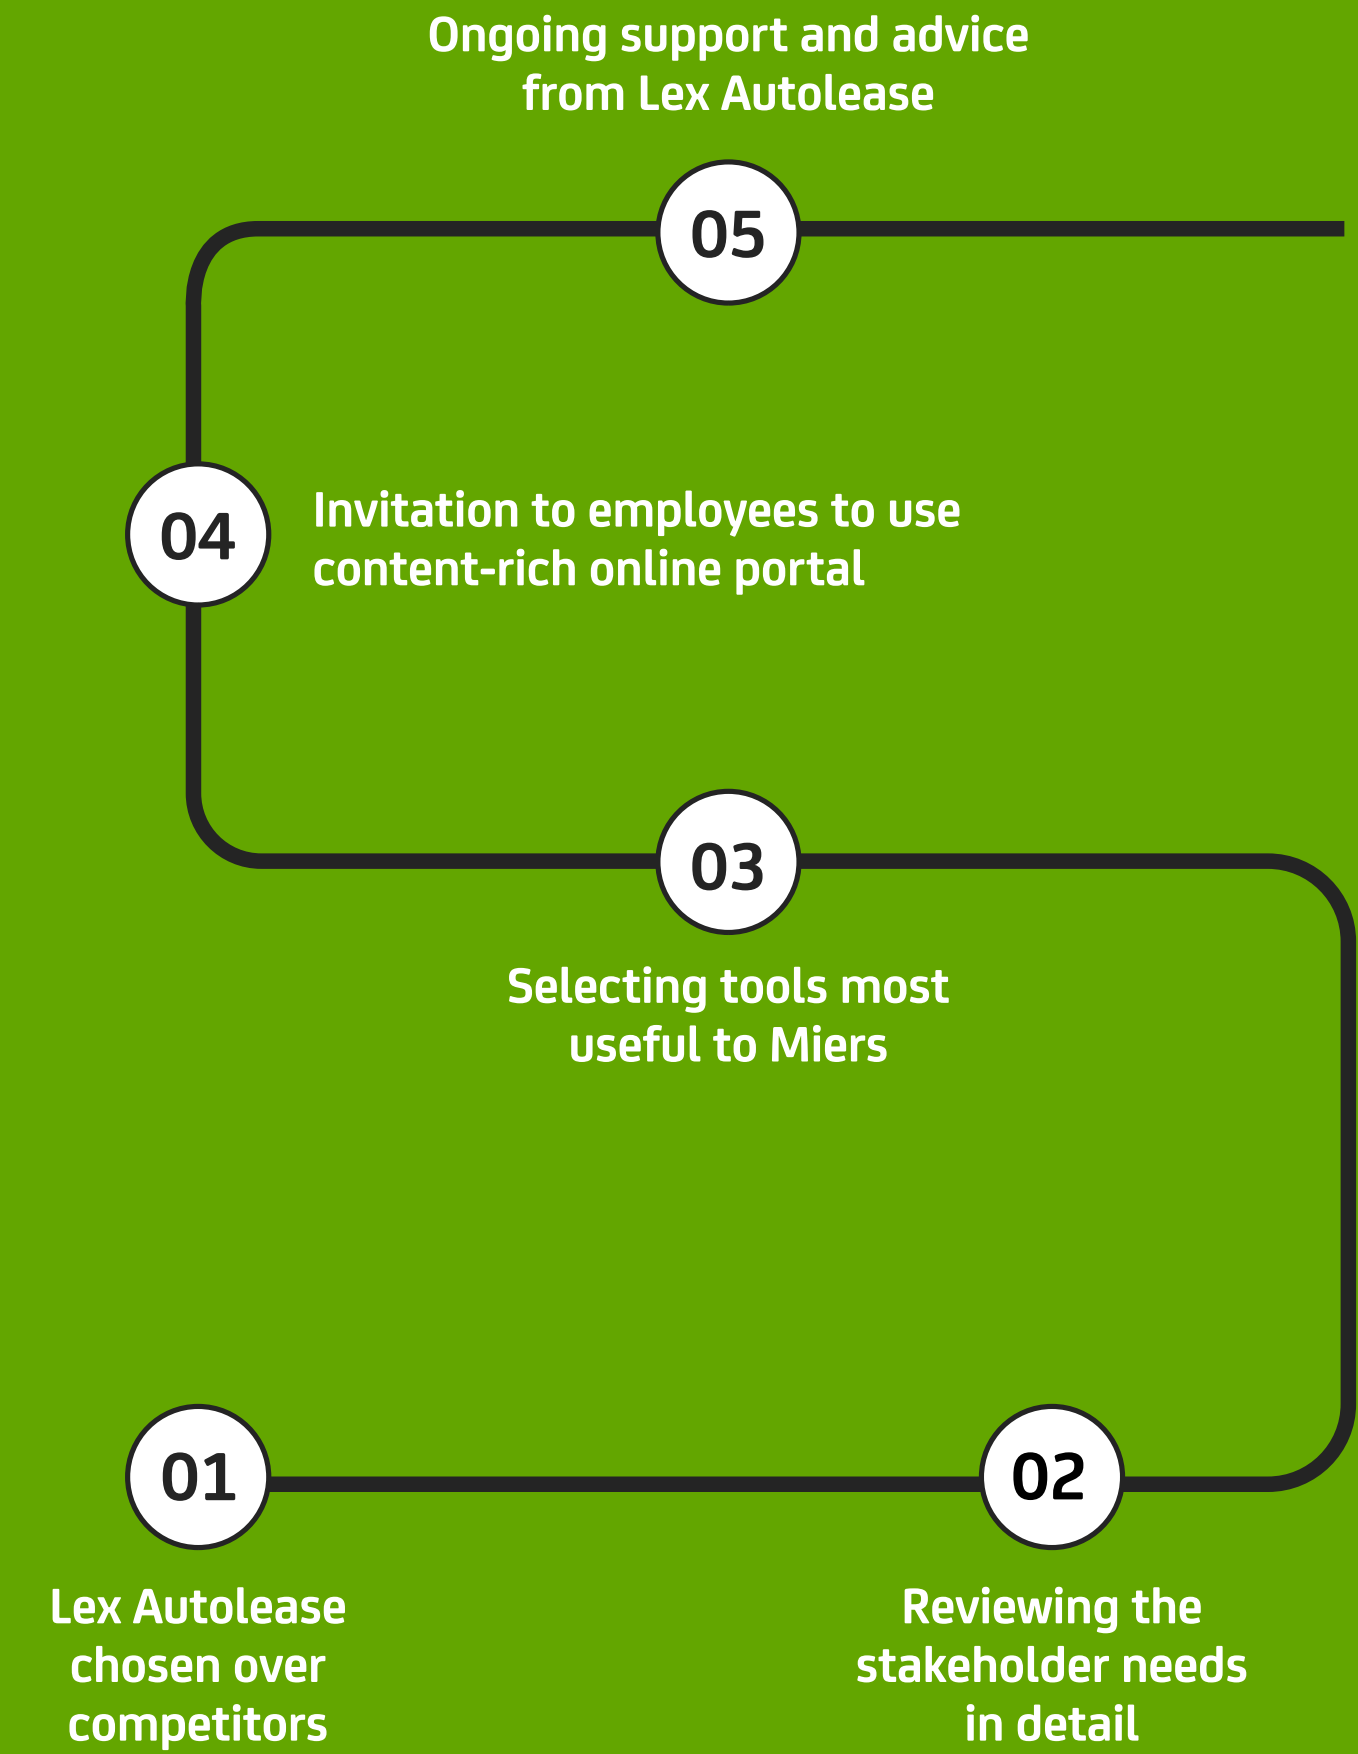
Ongoing support and advice from Lex Autolease

05

04

Invitation to employees to use content-rich online portal

03

Selecting tools most useful to Miers

01

02

Lex Autolease chosen over competitors

Reviewing the stakeholder needs in detail